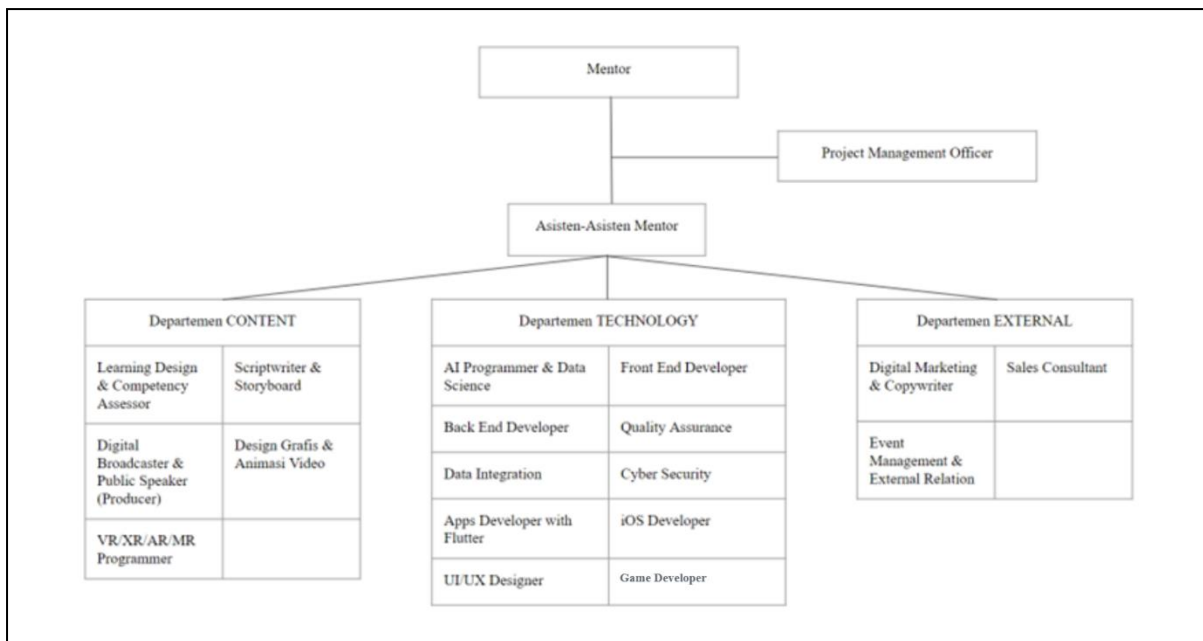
Mentor

Project Management Officer

Asisten-Asisten Mentor

Departemen CONTENT

| | |
|---|---|
| Learning Design & Competency Assessor | Scriptwriter & Storyboard |
| Digital Broadcaster & Public Speaker (Producer) | Design Grafis & Animasi Video |
| VR/XR/AR/MR Programmer | |

Departemen TECHNOLOGY

| | |
|---|---|
| AI Programmer & Data Science | Front End Developer |
| Back End Developer | Quality Assurance |
| Data Integration | Cyber Security |
| Apps Developer with Flutter | iOS Developer |
| UI/UX Designer | Game Developer |

Departemen EXTERNAL

| | |
|---|---|
| Digital Marketing & Copywriter | Sales Consultant |
| Event Management & External Relation | |